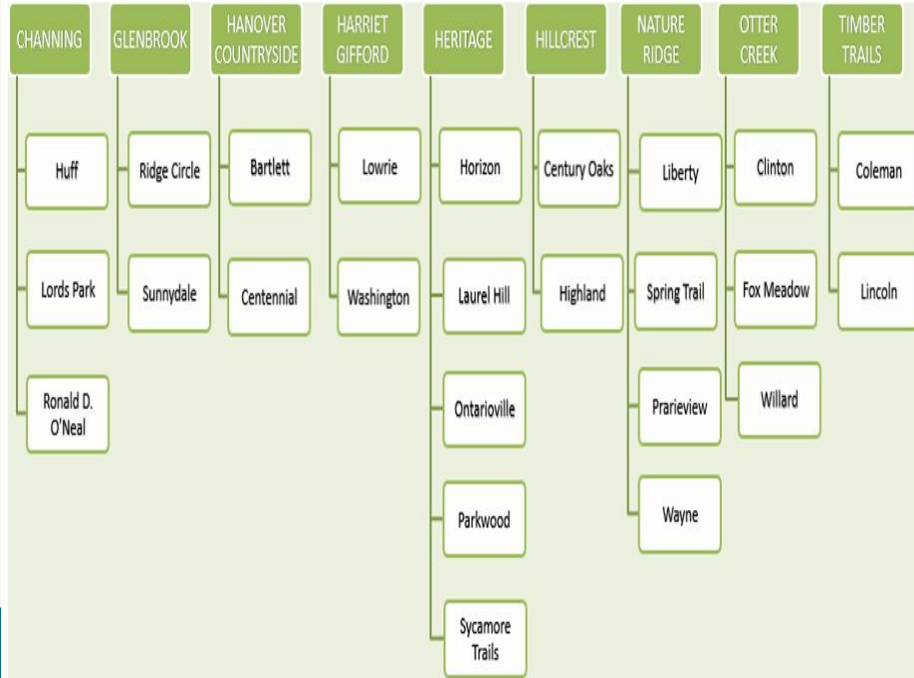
CHANNING
Huff
Lords Park
Ronald D. O'Neal

GLENBROOK
Ridge Circle
Sunnydale

HANOVER COUNTRYSIDE
Bartlett
Centennial

HARRIET GIFFORD
Lowrie
Washington

HERITAGE
Horizon
Laurel Hill
Ontarioville
Parkwood
Sycamore Trails

HILLCREST
Century Oaks
Highland

NATURE RIDGE
Liberty
Spring Trail
Prarieview
Wayne

OTTER CREEK
Clinton
Fox Meadow
Willard

TIMBER TRAILS
Coleman
Lincoln